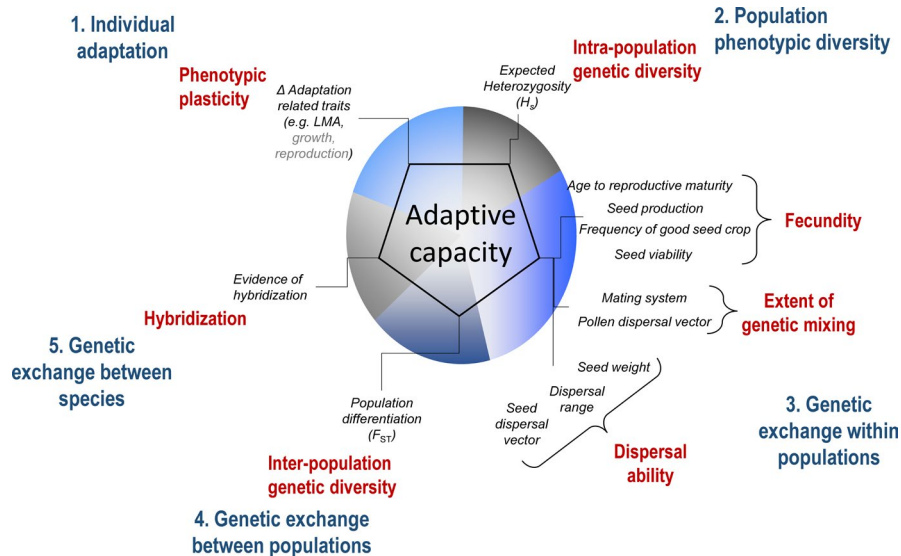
1. Individual adaptation

2. Population phenotypic diversity

Phenotypic plasticity

Δ Adaptation related traits (e.g. LMA, growth, reproduction)

Expected Heterozygosity ($H_s$)

Intra-population genetic diversity

Adaptive capacity

Age to reproductive maturity
Seed production
Frequency of good seed crop
Seed viability

Fecundity

Evidence of hybridization

Hybridization

Mating system
Pollen dispersal vector

Extent of genetic mixing

5. Genetic exchange between species

Seed weight
Dispersal range
Seed dispersal vector

Dispersal ability

Population differentiation ($F_{ST}$)

3. Genetic exchange within populations

Inter-population genetic diversity

4. Genetic exchange between populations